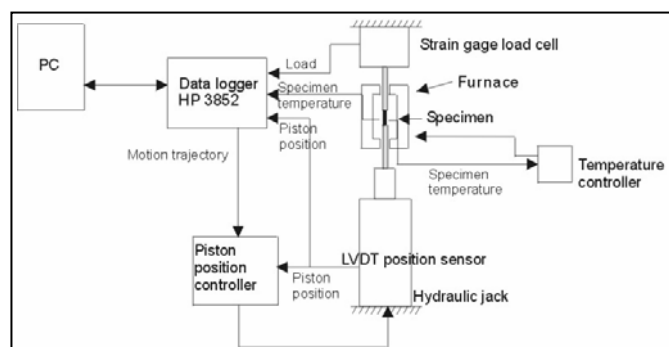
PC

Load

Data logger HP 3852

Strain gage load cell

Furnace

Specimen temperature

Specimen

Piston position

Motion trajectory

Specimen temperature

Temperature controller

Piston position controller

LVDT position sensor

Piston position

Hydraulic jack